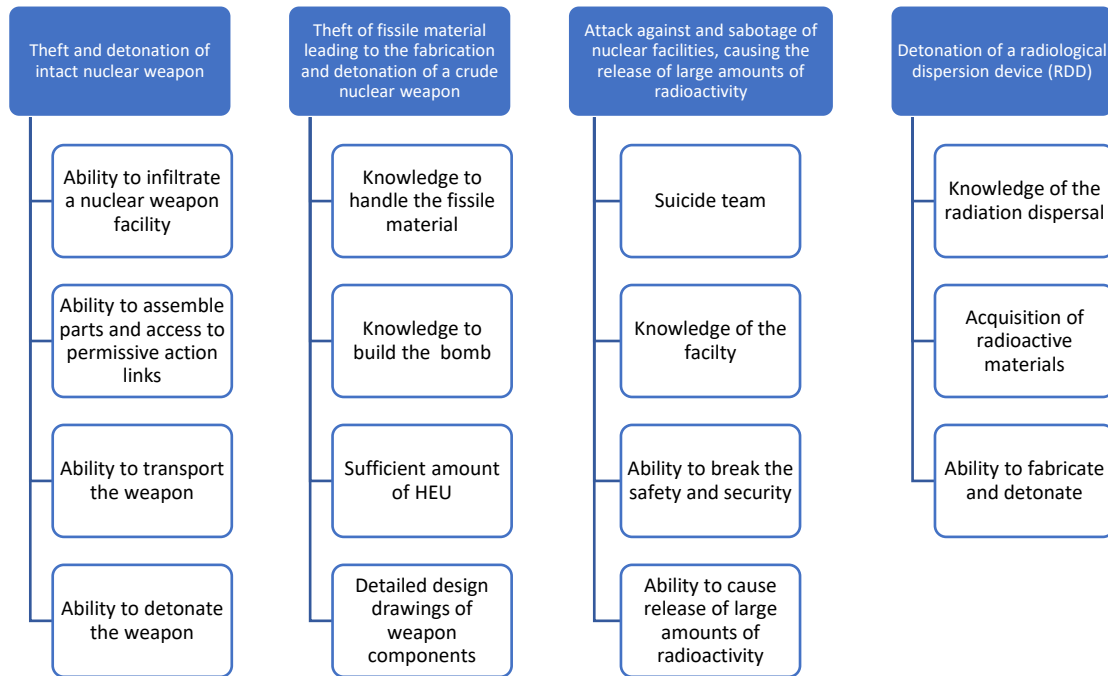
Theft and detonation of intact nuclear weapon

Ability to infiltrate a nuclear weapon facility

Ability to assemble parts and access to permissive action links

Ability to transport the weapon

Ability to detonate the weapon

Theft of fissile material leading to the fabrication and detonation of a crude nuclear weapon

Knowledge to handle the fissile material

Knowledge to build the bomb

Sufficient amount of HEU

Detailed design drawings of weapon components

Attack against and sabotage of nuclear facilities, causing the release of large amounts of radioactivity

Suicide team

Knowledge of the facilty

Ability to break the safety and security

Ability to cause release of large amounts of radioactivity

Detonation of a radiological dispersion device (RDD)

Knowledge of the radiation dispersal

Acquisition of radioactive materials

Ability to fabricate and detonate